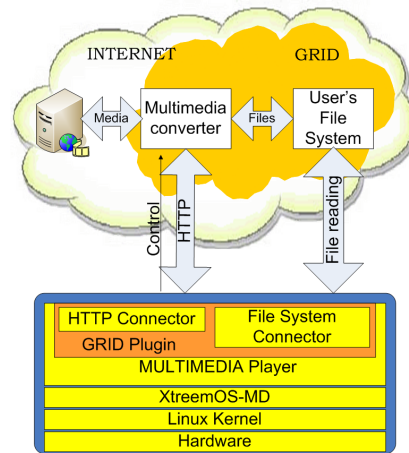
INTERNET

GRID

Media

Multimedia converter

Files

User's File System

Control

HTTP

File reading

HTTP Connector

File System Connector

GRID Plugin

MULTIMEDIA Player

XtreemOS-MD

Linux Kernel

Hardware